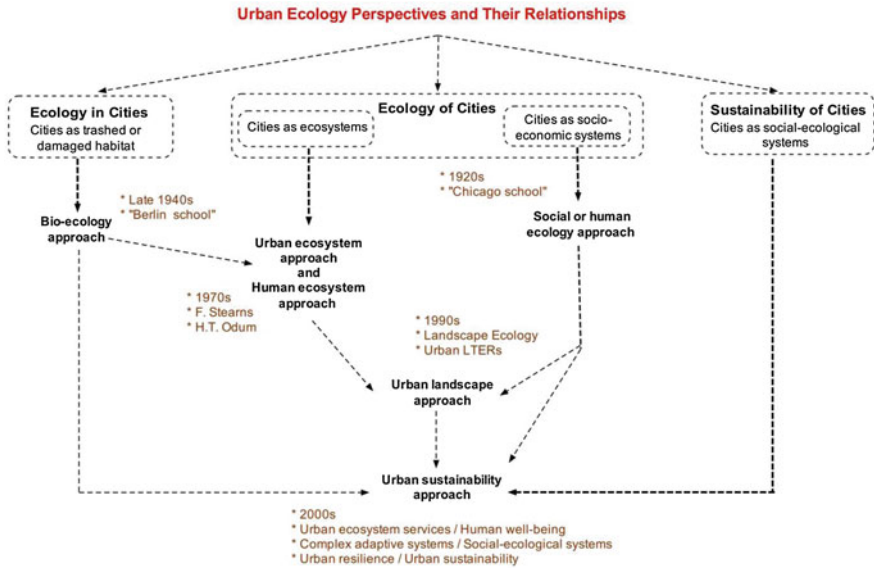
Urban Ecology Perspectives and Their Relationships

Ecology in Cities
Cities as trashed or damaged habitat

Ecology of Cities
Cities as ecosystems
Cities as socio-economic systems

Sustainability of Cities
Cities as social-ecological systems

* Late 1940s
* "Berlin school"

Bio-ecology approach

* 1920s
* "Chicago school"

Social or human ecology approach

Urban ecosystem approach and Human ecosystem approach

* 1970s
* F. Stearns
* H.T. Odum

* 1990s
* Landscape Ecology
* Urban LTERs

Urban landscape approach

Urban sustainability approach

* 2000s
* Urban ecosystem services / Human well-being
* Complex adaptive systems / Social-ecological systems
* Urban resilience / Urban sustainability